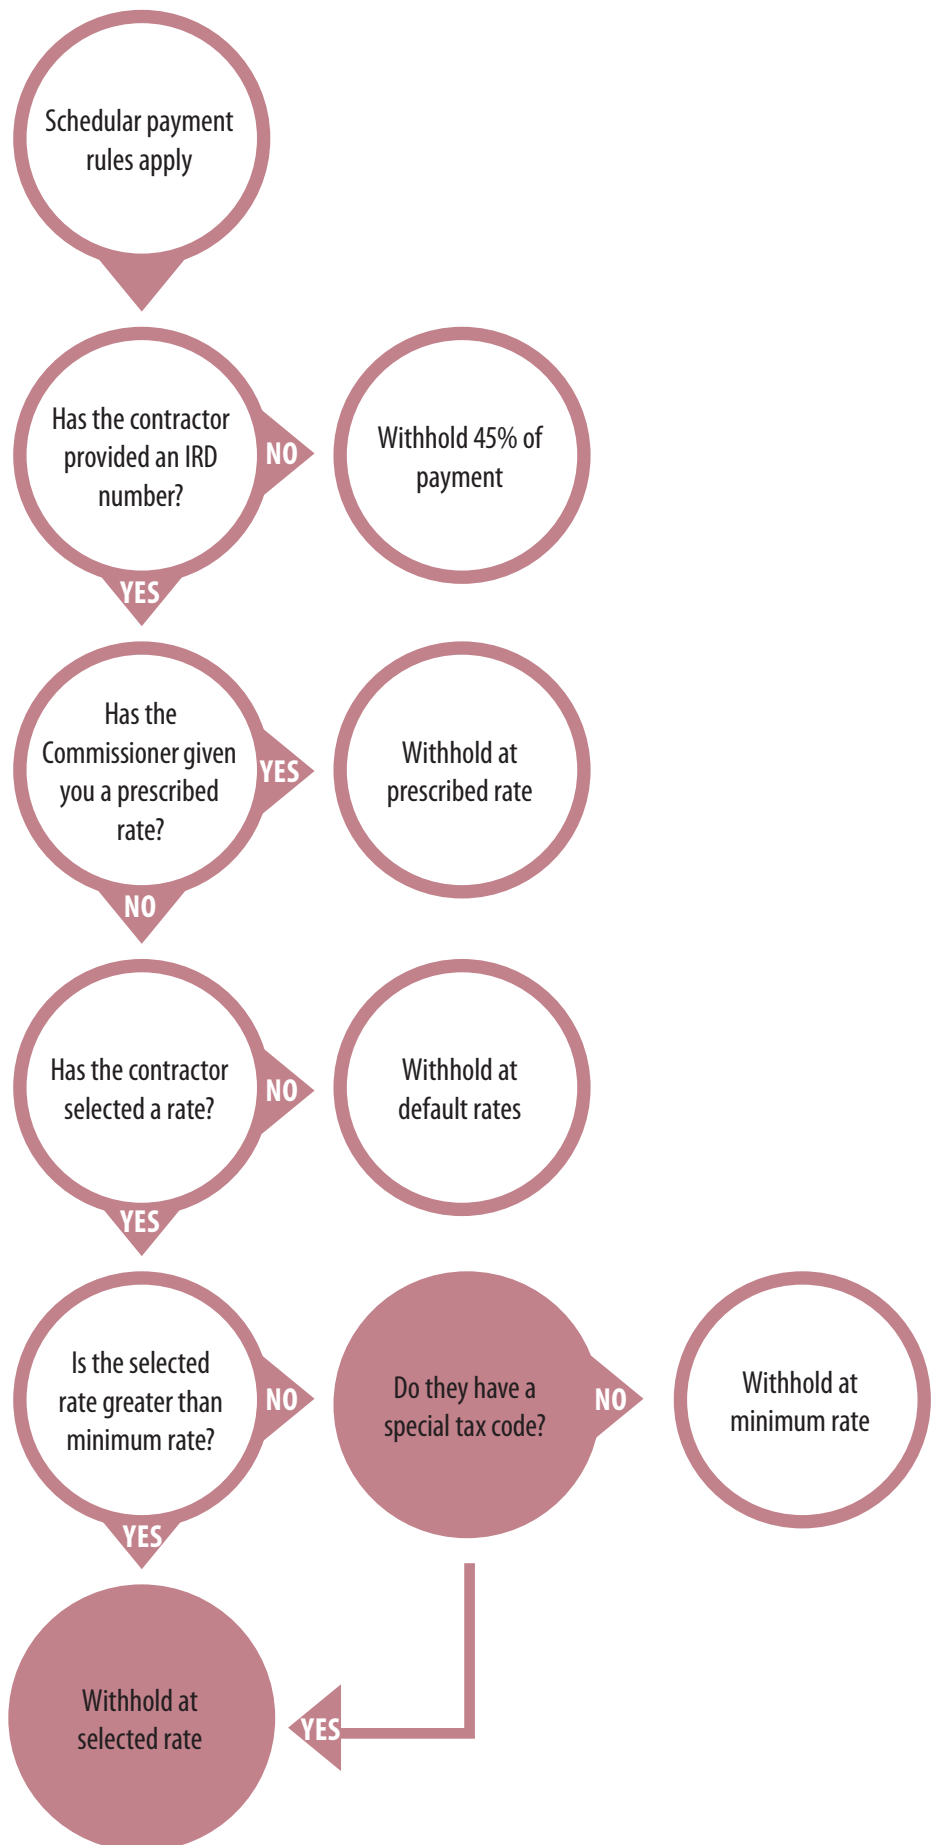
Schedular payment rules apply

Has the contractor provided an IRD number?

NO

Withhold 45% of payment

YES

Has the Commissioner given you a prescribed rate?

YES

Withhold at prescribed rate

NO

Has the contractor selected a rate?

NO

Withhold at default rates

YES

Is the selected rate greater than minimum rate?

NO

Do they have a special tax code?

NO

Withhold at minimum rate

YES

Withhold at selected rate

YES